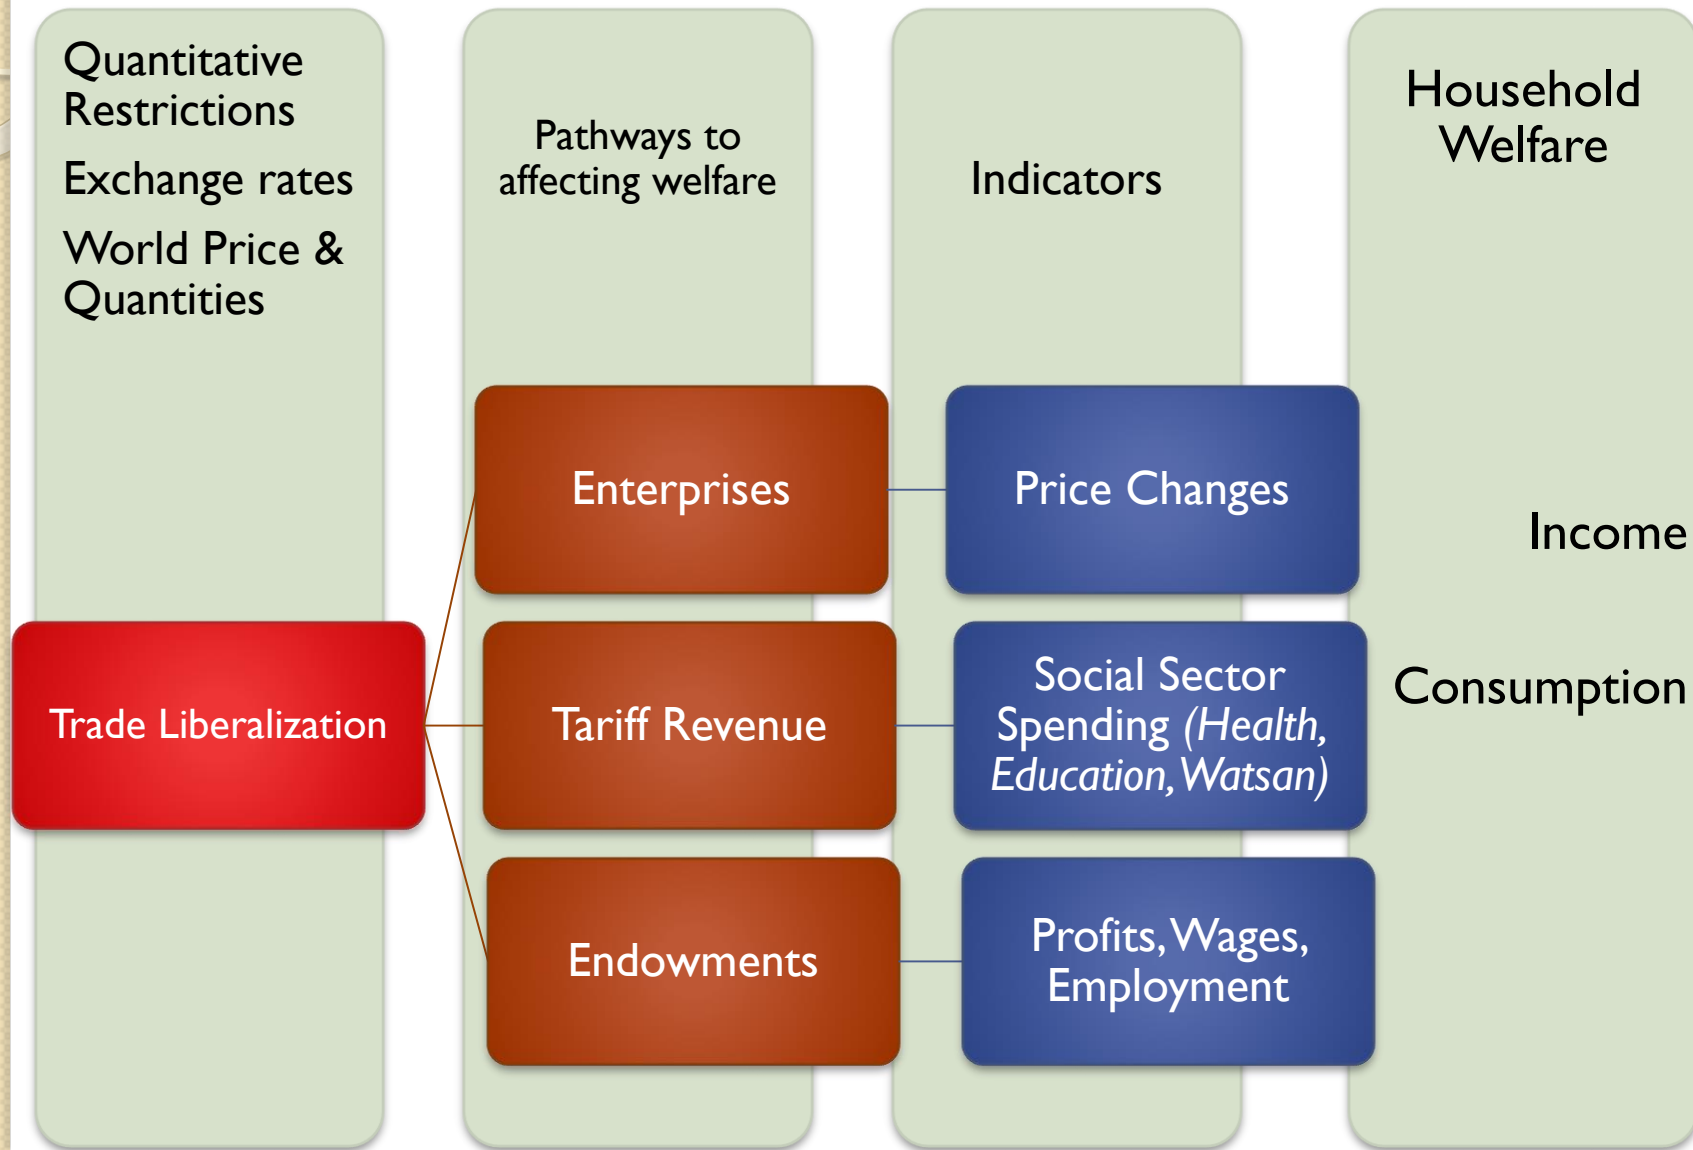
Quantitative Restrictions

Exchange rates

World Price & Quantities

Pathways to affecting welfare

Indicators

Household Welfare

Enterprises

Price Changes

Income

Trade Liberalization

Tariff Revenue

Social Sector Spending *(Health, Education, Watsan)*

Consumption

Endowments

Profits, Wages, Employment